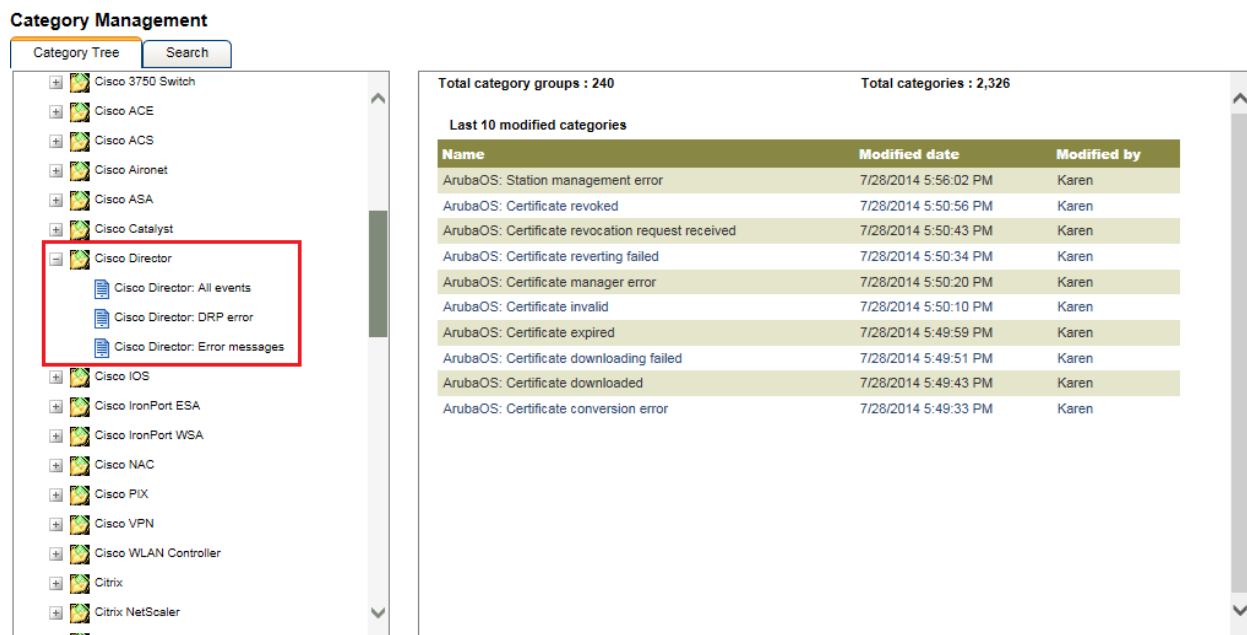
Category Management

Category Tree
Search

Cisco 3750 Switch
Cisco ACE
Cisco ACS
Cisco Aironet
Cisco ASA
Cisco Catalyst
Cisco Director
Cisco Director: All events
Cisco Director: DRP error
Cisco Director: Error messages
Cisco IOS
Cisco IronPort ESA
Cisco IronPort WSA
Cisco NAC
Cisco PIX
Cisco VPN
Cisco WLAN Controller
Citrix
Citrix NetScaler

Total category groups : 240
Total categories : 2,326

Last 10 modified categories

| Name | Modified date | Modified by |
|---|---|---|
| ArubaOS: Station management error | 7/28/2014 5:56:02 PM | Karen |
| ArubaOS: Certificate revoked | 7/28/2014 5:50:56 PM | Karen |
| ArubaOS: Certificate revocation request received | 7/28/2014 5:50:43 PM | Karen |
| ArubaOS: Certificate reverting failed | 7/28/2014 5:50:34 PM | Karen |
| ArubaOS: Certificate manager error | 7/28/2014 5:50:20 PM | Karen |
| ArubaOS: Certificate invalid | 7/28/2014 5:50:10 PM | Karen |
| ArubaOS: Certificate expired | 7/28/2014 5:49:59 PM | Karen |
| ArubaOS: Certificate downloading failed | 7/28/2014 5:49:51 PM | Karen |
| ArubaOS: Certificate downloaded | 7/28/2014 5:49:43 PM | Karen |
| ArubaOS: Certificate conversion error | 7/28/2014 5:49:33 PM | Karen |